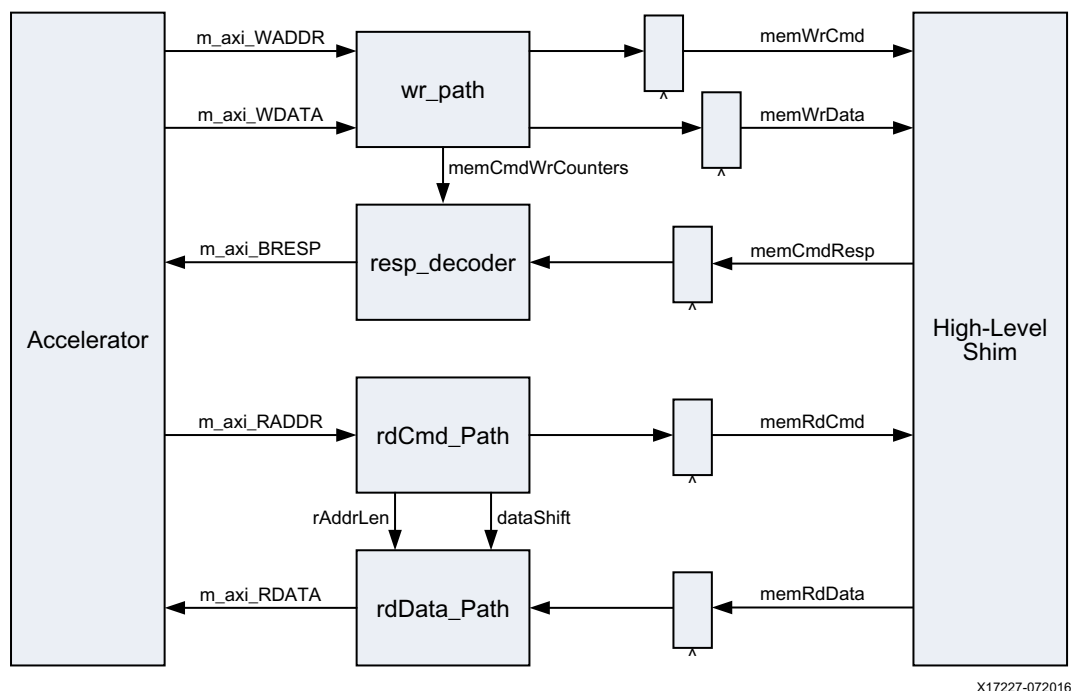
m_axi_WADDR

wr_path

memWrCmd

m_axi_WDATA

memWrData

memCmdWrCounters

m_axi_BRESP

resp_decoder

memCmdResp

Accelerator

High-Level Shim

m_axi_RADDR

rdCmd_Path

memRdCmd

rAddrLen

dataShift

m_axi_RDATA

rdData_Path

memRdData

X17227-072016